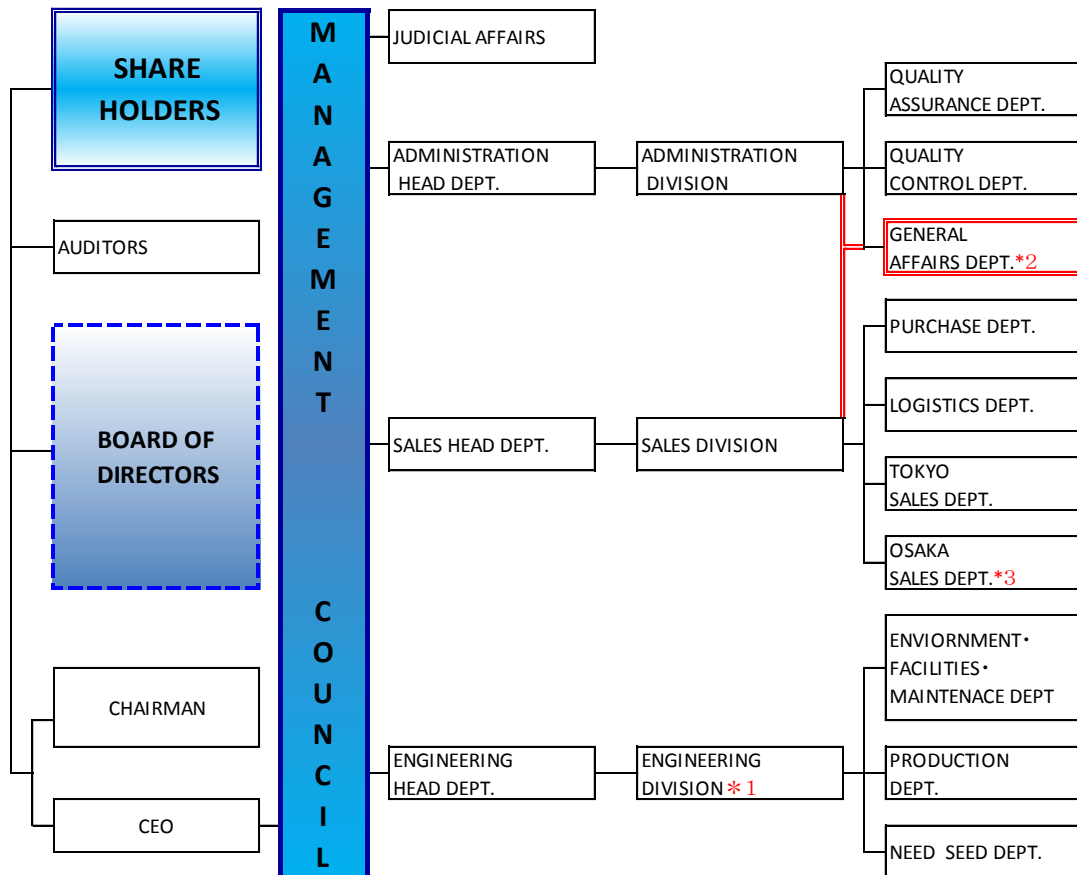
SHARE HOLDERS

AUDITORS

BOARD OF DIRECTORS

CHAIRMAN

CEO

MANAGEMENT

COUNCIL

JUDICIAL AFFAIRS

ADMINISTRATION HEAD DEPT.

ADMINISTRATION DIVISION

SALES HEAD DEPT.

SALES DIVISION

ENGINEERING HEAD DEPT.

ENGINEERING DIVISION＊1

QUALITY ASSURANCE DEPT.

QUALITY CONTROL DEPT.

GENERAL AFFAIRS DEPT.*2

PURCHASE DEPT.

LOGISTICS DEPT.

TOKYO SALES DEPT.

OSAKA SALES DEPT.*3

ENVIORNMENT・ FACILITIES・ MAINTENACE DEPT

PRODUCTION DEPT.

NEED SEED DEPT.